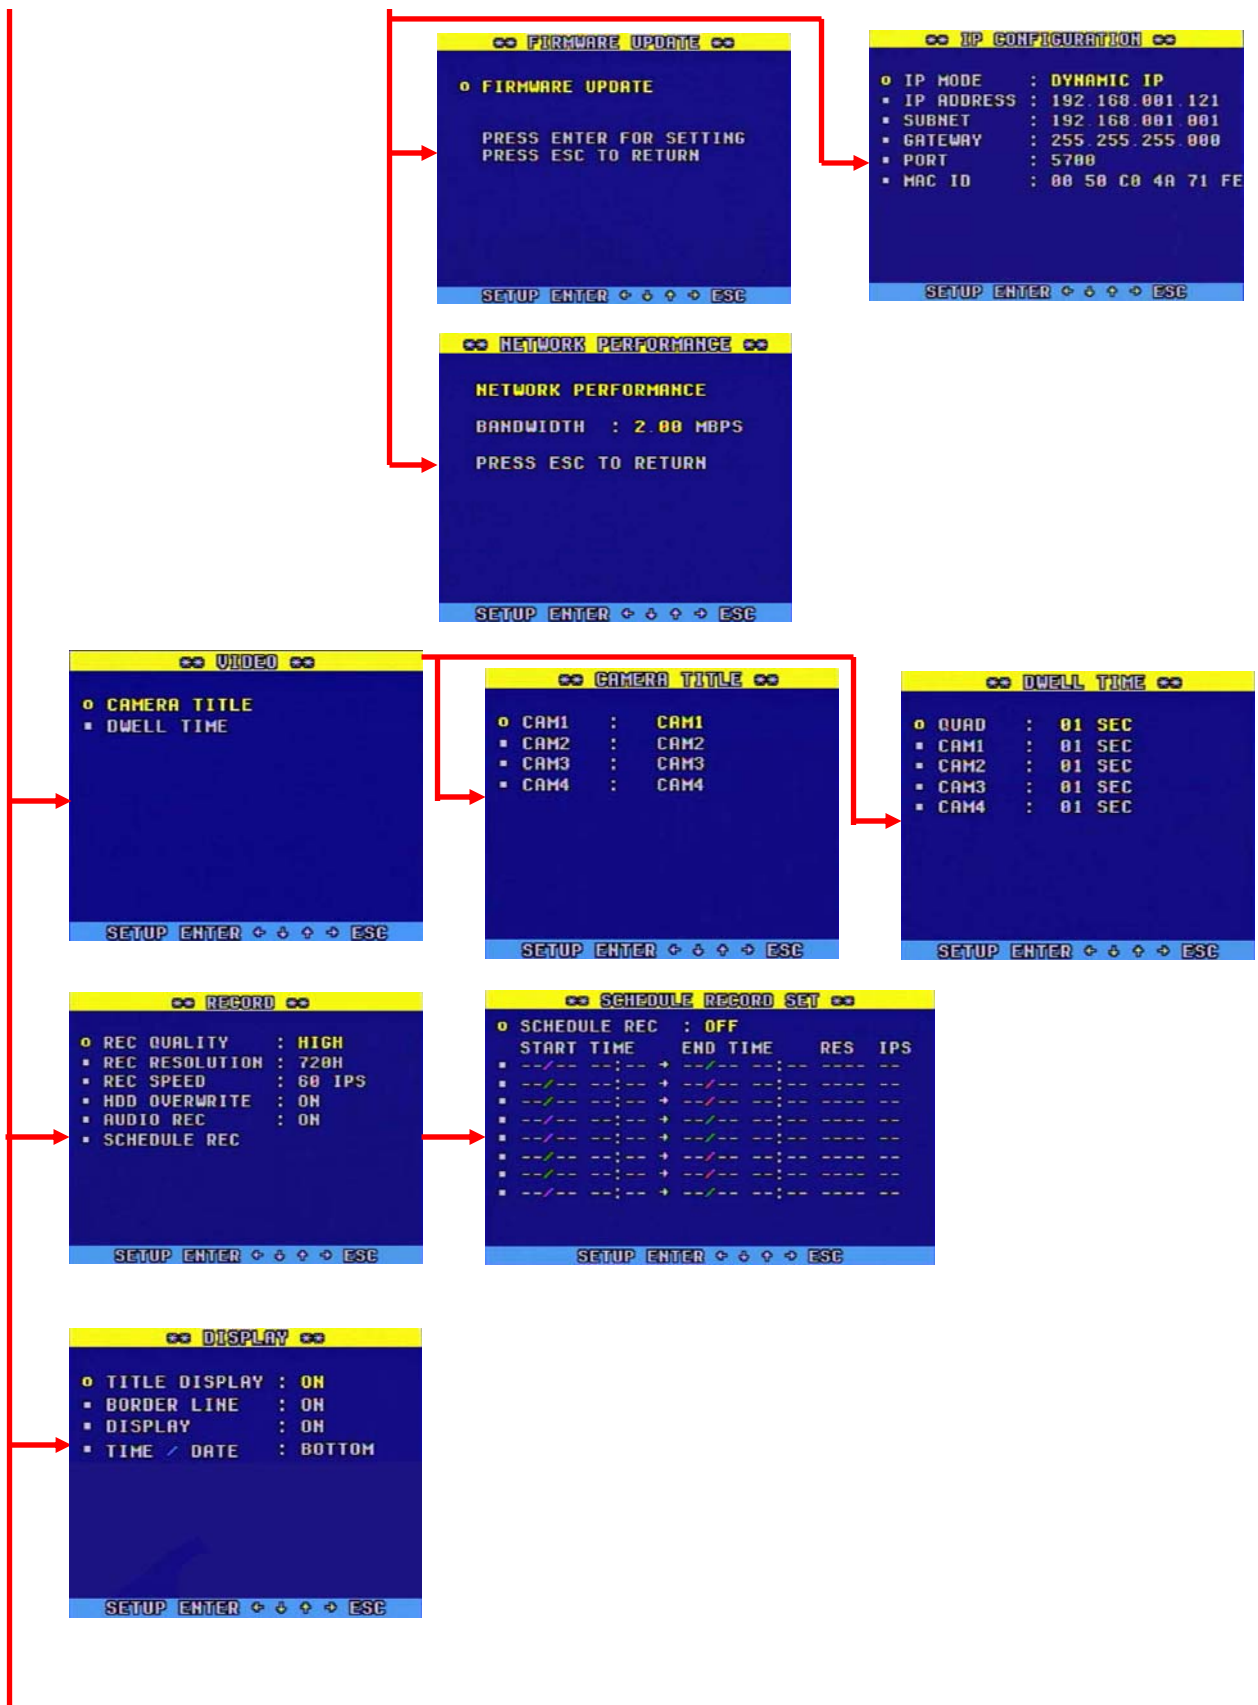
FIRMWARE UPDATE

o FIRMWARE UPDATE

PRESS ENTER FOR SETTING
PRESS ESC TO RETURN

SETUP ENTER ← ↓ ↑ → ESC

IP CONFIGURATION

o IP MODE : DYNAMIC IP
▪ IP ADDRESS : 192.168.001.121
▪ SUBNET : 192.168.001.001
▪ GATEWAY : 255.255.255.000
▪ PORT : 5700
▪ MAC ID : 00 50 C0 4A 71 FE

SETUP ENTER ← ↓ ↑ → ESC

NETWORK PERFORMANCE

NETWORK PERFORMANCE

BANDWIDTH : 2.00 MBPS

PRESS ESC TO RETURN

SETUP ENTER ← ↓ ↑ → ESC

VIDEO

o CAMERA TITLE
▪ DWELL TIME

SETUP ENTER ← ↓ ↑ → ESC

CAMERA TITLE

o CAM1 : CAM1
▪ CAM2 : CAM2
▪ CAM3 : CAM3
▪ CAM4 : CAM4

SETUP ENTER ← ↓ ↑ → ESC

DWELL TIME

o QUAD : 01 SEC
▪ CAM1 : 01 SEC
▪ CAM2 : 01 SEC
▪ CAM3 : 01 SEC
▪ CAM4 : 01 SEC

SETUP ENTER ← ↓ ↑ → ESC

RECORD

o REC QUALITY : HIGH
▪ REC RESOLUTION : 720H
▪ REC SPEED : 60 IPS
▪ HDD OVERWRITE : ON
▪ AUDIO REC : ON
▪ SCHEDULE REC

SETUP ENTER ← ↓ ↑ → ESC

SCHEDULE RECORD SET

o SCHEDULE REC : OFF
START TIME END TIME RES IPS
▪ --/-- --:-- → --/-- --:-- ---- --
▪ --/-- --:-- → --/-- --:-- ---- --
▪ --/-- --:-- → --/-- --:-- ---- --
▪ --/-- --:-- → --/-- --:-- ---- --
▪ --/-- --:-- → --/-- --:-- ---- --
▪ --/-- --:-- → --/-- --:-- ---- --
▪ --/-- --:-- → --/-- --:-- ---- --
▪ --/-- --:-- → --/-- --:-- ---- --

SETUP ENTER ← ↓ ↑ → ESC

DISPLAY

o TITLE DISPLAY : ON
▪ BORDER LINE : ON
▪ DISPLAY : ON
▪ TIME / DATE : BOTTOM

SETUP ENTER ← ↓ ↑ → ESC